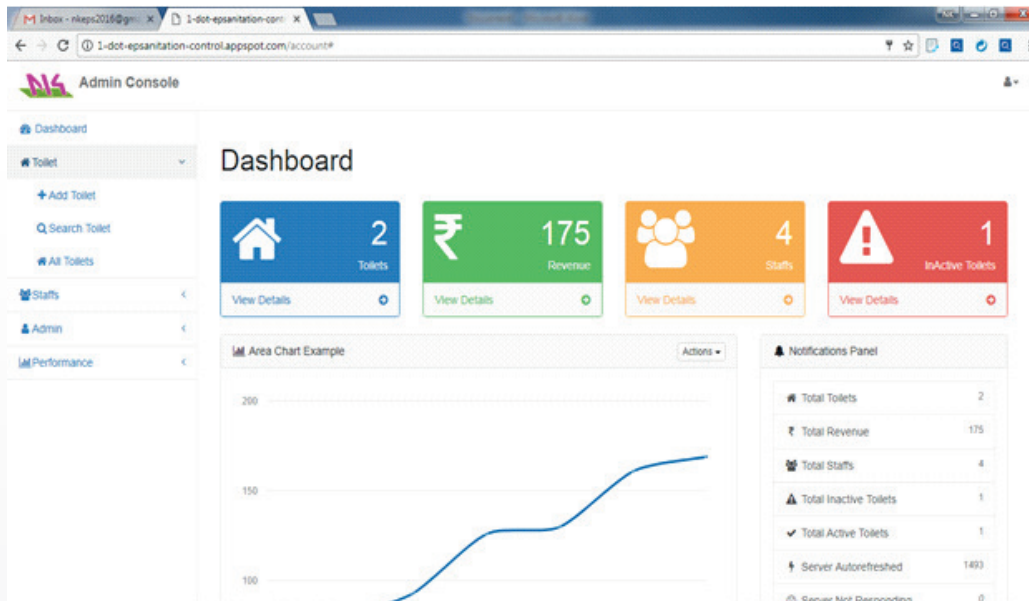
Inbox - nkeps2016@gm ×
1-dot-epsanitation-con ×

1-dot-epsanitation-control.appspot.com/account#

Admin Console

Dashboard
Toilet
+ Add Toilet
Search Toilet
All Toilets
Staffs
Admin
Performance

Dashboard

2
Toilets
View Details

175
Revenue
View Details

4
Staffs
View Details

1
InActive Toilets
View Details

Area Chart Example
Actions

200
150
100

Notifications Panel

| | |
|---|---|
| Total Toilets | 2 |
| Total Revenue | 175 |
| Total Staffs | 4 |
| Total Inactive Toilets | 1 |
| Total Active Toilets | 1 |
| Server Autorefreshed | 1493 |
| Server Not Responding | 0 |